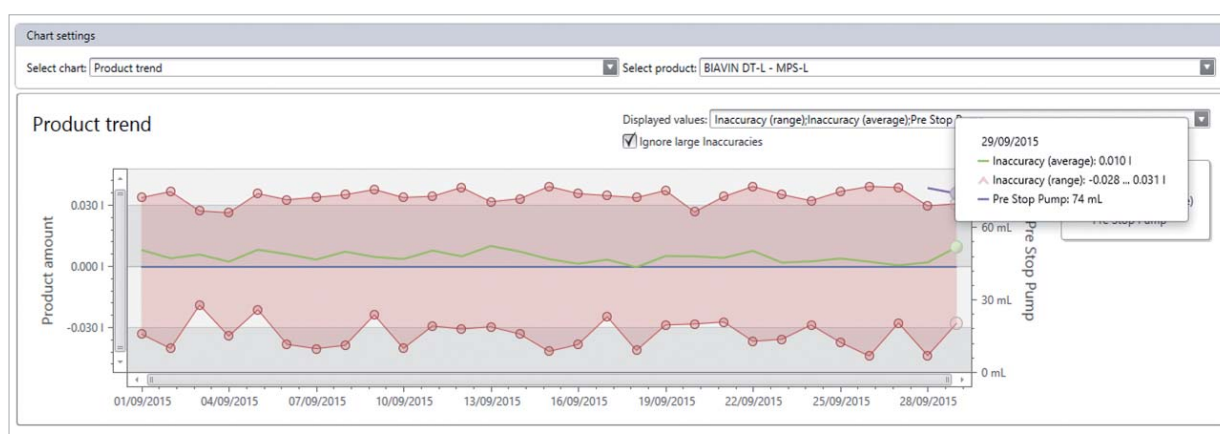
Chart settings

Select chart: Product trend

Select product: BIAVIN DT-L - MPS-L

Product trend

Displayed values: Inaccuracy (range);Inaccuracy (average);Pre Stop P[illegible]

Ignore large Inaccuracies

29/09/2015

Inaccuracy (average): 0.010 l

Inaccuracy (range): -0.028 ... 0.031 l

Pre Stop Pump: 74 mL

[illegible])

Pre Stop Pump

Product amount

0.030 l

0.000 l

-0.030 l

Pre Stop Pump

60 mL

30 mL

0 mL

01/09/2015 04/09/2015 07/09/2015 10/09/2015 13/09/2015 16/09/2015 19/09/2015 22/09/2015 25/09/2015 28/09/2015